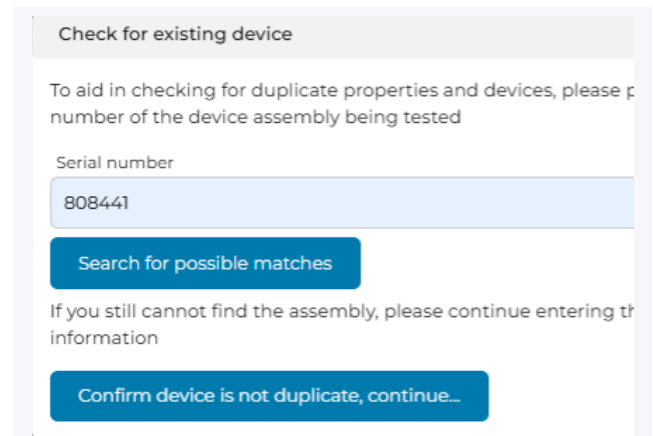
Check for existing device

To aid in checking for duplicate properties and devices, please p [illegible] number of the device assembly being tested

Serial number

808441

Search for possible matches

If you still cannot find the assembly, please continue entering th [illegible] information

Confirm device is not duplicate, continue...